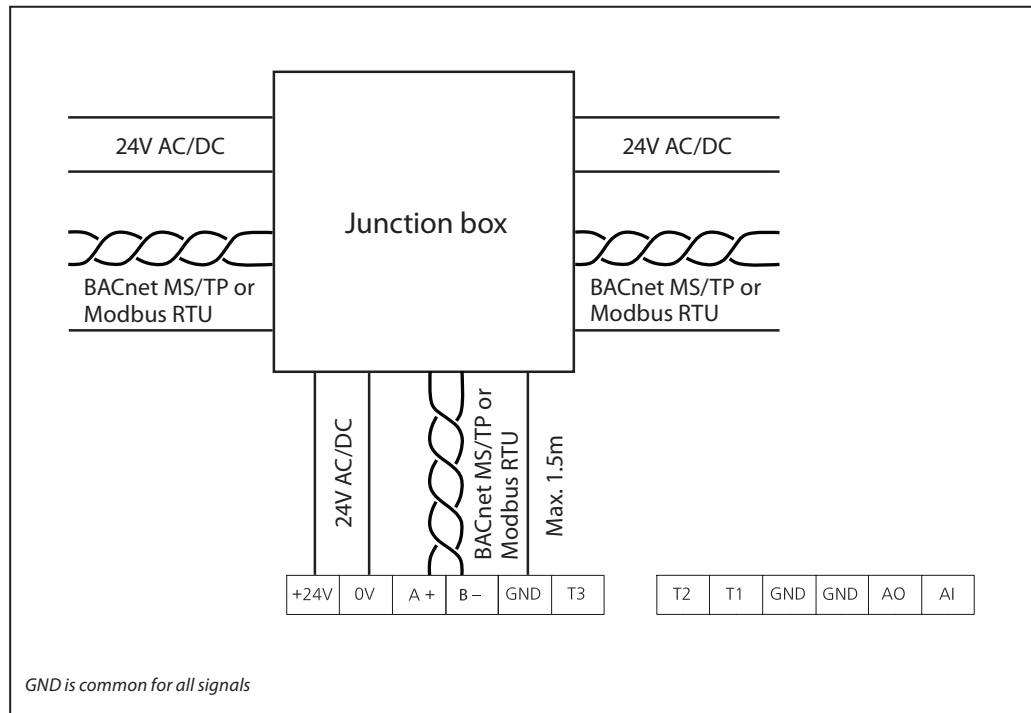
24V AC/DC

24V AC/DC

Junction box

BACnet MS/TP or Modbus RTU

BACnet MS/TP or Modbus RTU

24V AC/DC

BACnet MS/TP or Modbus RTU

Max. 1.5m

| +24V | 0V | A + | B – | GND | T3 |
|---|---|---|---|---|---|

| T2 | T1 | GND | GND | AO | AI |
|---|---|---|---|---|---|

GND is common for all signals